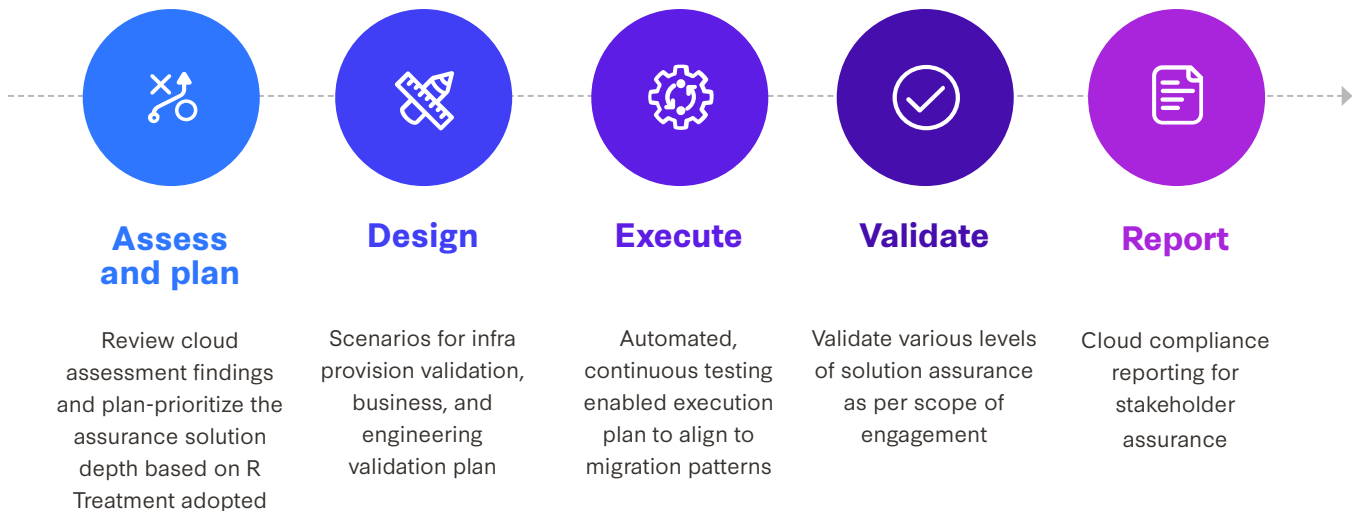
Assess and plan

Review cloud assessment findings and plan-prioritize the assurance solution depth based on R Treatment adopted

Design

Scenarios for infra provision validation, business, and engineering validation plan

Execute

Automated, continuous testing enabled execution plan to align to migration patterns

Validate

Validate various levels of solution assurance as per scope of engagement

Report

Cloud compliance reporting for stakeholder assurance